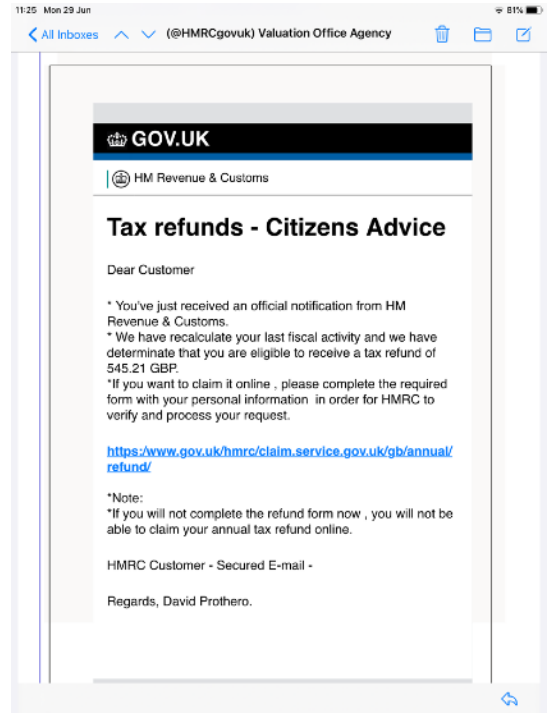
11:25 Mon 29 Jun

81%

All Inboxes

(@HMRCgovuk) Valuation Office Agency

GOV.UK

HM Revenue & Customs

Tax refunds - Citizens Advice

Dear Customer

* You've just received an official notification from HM Revenue & Customs.
* We have recalculate your last fiscal activity and we have determinate that you are eligible to receive a tax refund of 545.21 GBP.
*If you want to claim it online , please complete the required form with your personal information in order for HMRC to verify and process your request.

https:/www.gov.uk/hmrc/claim.service.gov.uk/gb/annual/refund/

*Note:
*If you will not complete the refund form now , you will not be able to claim your annual tax refund online.

HMRC Customer - Secured E-mail -

Regards, David Prothero.